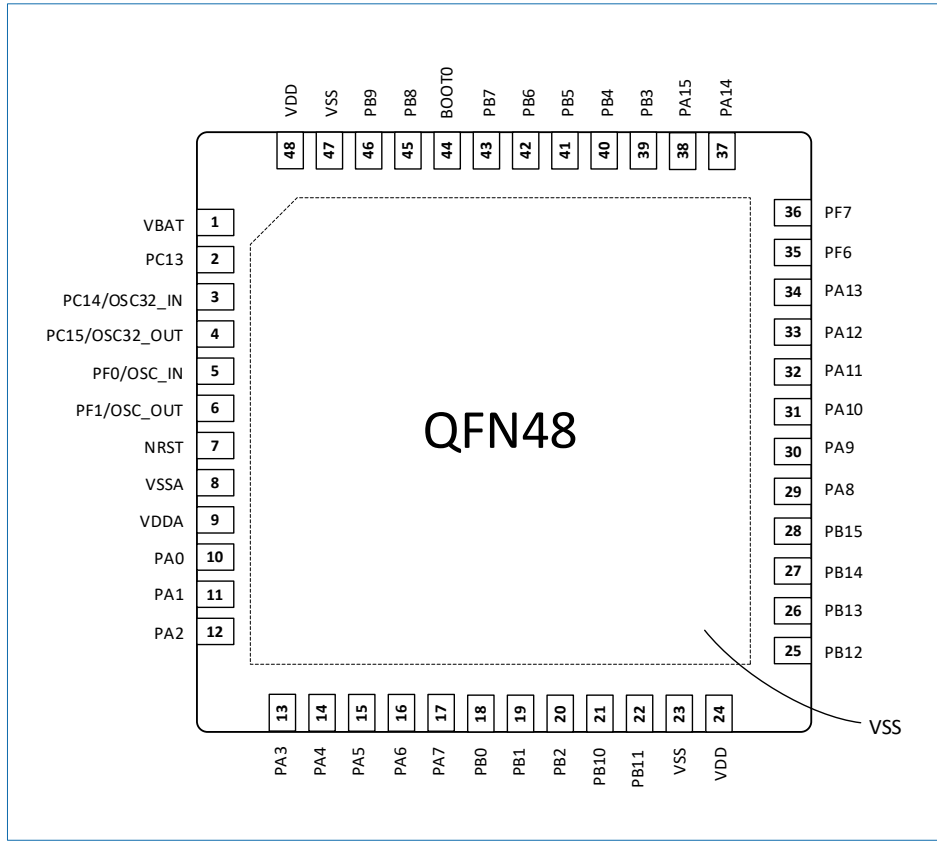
VDD VSS PB9 PB8 BOOT0 PB7 PB6 PB5 PB4 PB3 PA15 PA14

48 47 46 45 44 43 42 41 40 39 38 37

VBAT 1
PC13 2
PC14/OSC32_IN 3
PC15/OSC32_OUT 4
PF0/OSC_IN 5
PF1/OSC_OUT 6
NRST 7
VSSA 8
VDDA 9
PA0 10
PA1 11
PA2 12

QFN48

36 PF7
35 PF6
34 PA13
33 PA12
32 PA11
31 PA10
30 PA9
29 PA8
28 PB15
27 PB14
26 PB13
25 PB12

13 14 15 16 17 18 19 20 21 22 23 24

PA3 PA4 PA5 PA6 PA7 PB0 PB1 PB2 PB10 PB11 VSS VDD

VSS